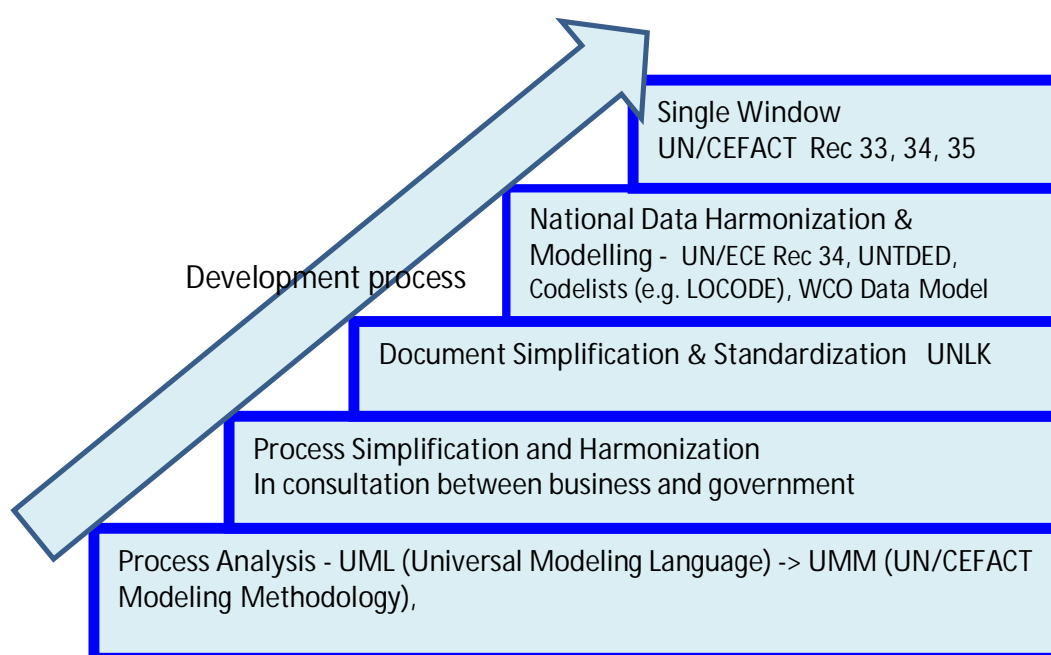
Single Window
UN/CEFACT Rec 33, 34, 35

National Data Harmonization & Modelling - UN/ECE Rec 34, UNTDED, Codelists (e.g. LOCODE), WCO Data Model

Development process

Document Simplification & Standardization UNLK

Process Simplification and Harmonization
In consultation between business and government

Process Analysis - UML (Universal Modeling Language) -> UMM (UN/CEFACT Modeling Methodology),